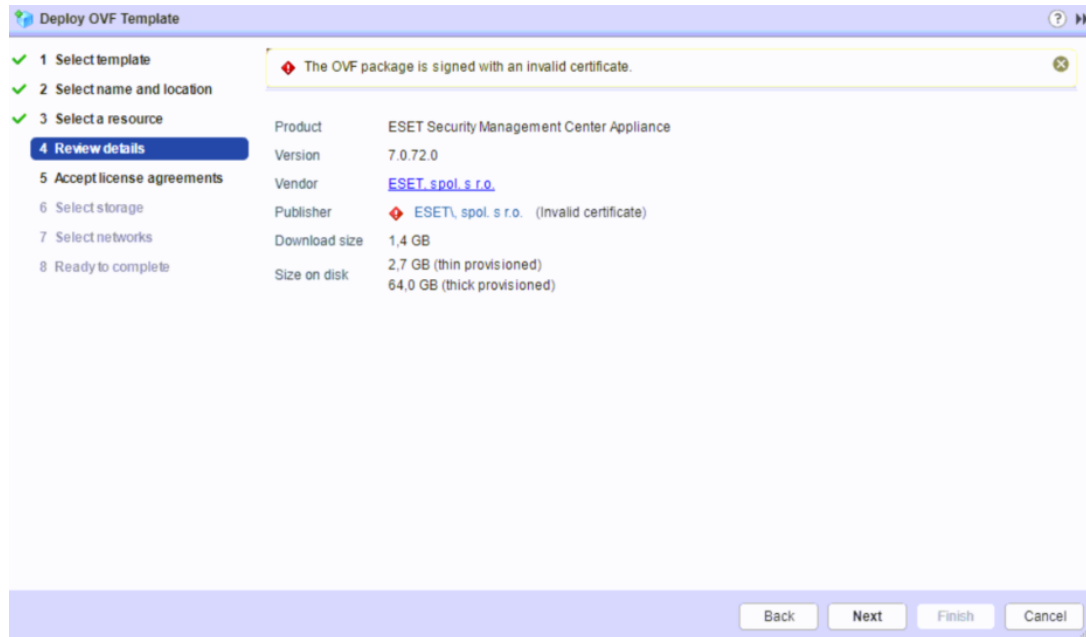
Deploy OVF Template

1 Select template
2 Select name and location
3 Select a resource
4 Review details
5 Accept license agreements
6 Select storage
7 Select networks
8 Ready to complete

The OVF package is signed with an invalid certificate.

| | |
|---|---|
| Product | ESET Security Management Center Appliance |
| Version | 7.0.72.0 |
| Vendor | ESET, spol. s r.o. |
| Publisher | ESET\, spol. s r.o. (Invalid certificate) |
| Download size | 1,4 GB |
| Size on disk | 2,7 GB (thin provisioned) 64,0 GB (thick provisioned) |

Back Next Finish Cancel